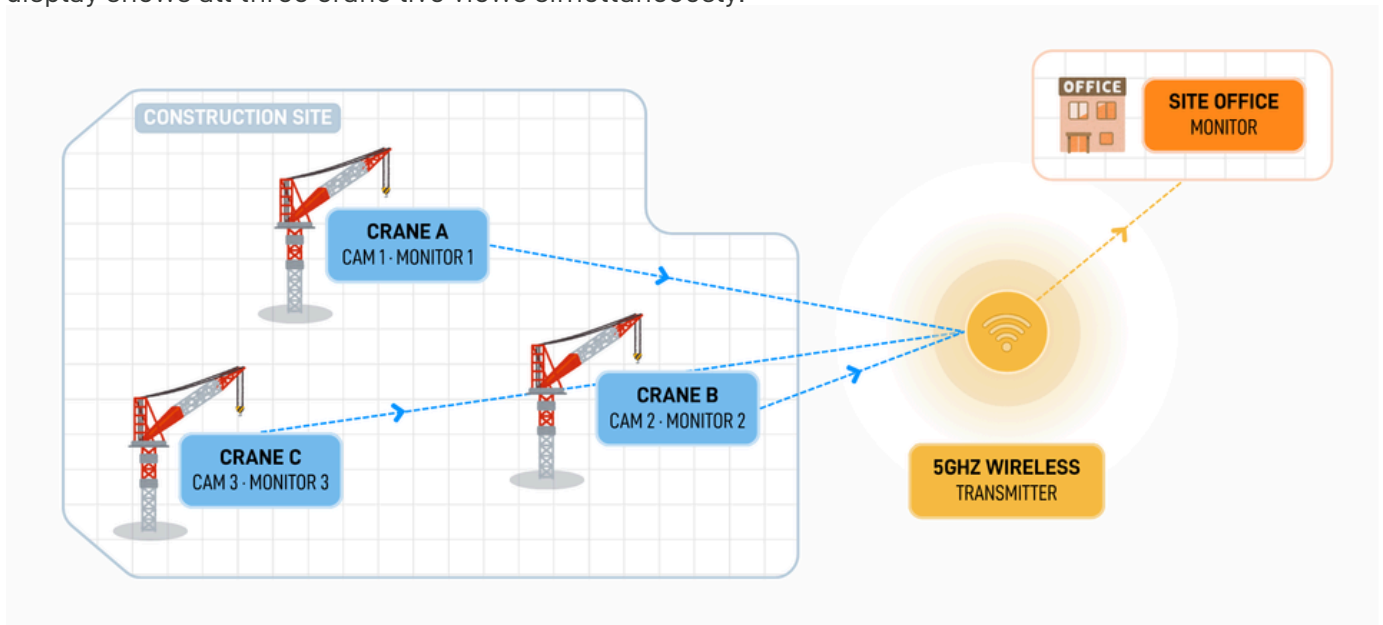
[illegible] display shows all three crane live views simultaneously.

CONSTRUCTION SITE

CRANE A
CAM 1 · MONITOR 1

CRANE B
CAM 2 · MONITOR 2

CRANE C
CAM 3 · MONITOR 3

OFFICE

SITE OFFICE
MONITOR

5GHZ WIRELESS
TRANSMITTER